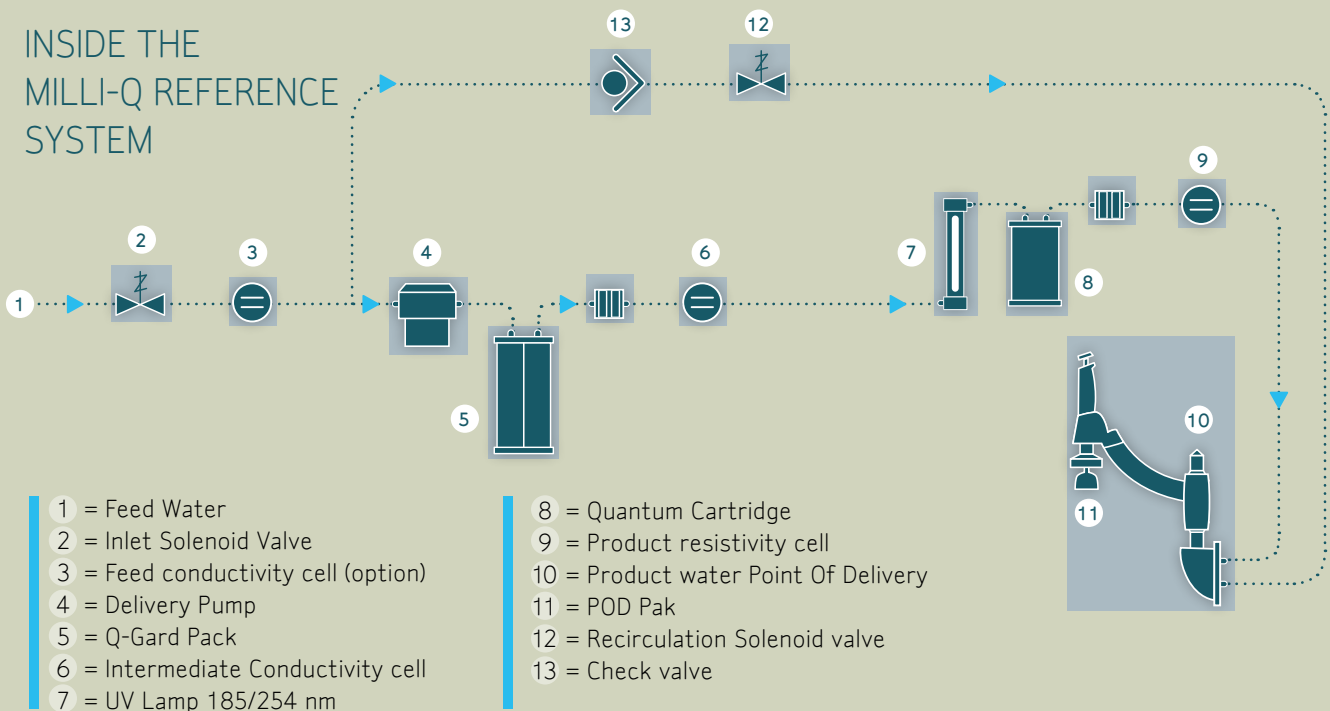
INSIDE THE MILLI-Q REFERENCE SYSTEM

13
12
9
2
3
4
6
7
8
1
5
10
11

1 = Feed Water
2 = Inlet Solenoid Valve
3 = Feed conductivity cell (option)
4 = Delivery Pump
5 = Q-Gard Pack
6 = Intermediate Conductivity cell
7 = UV Lamp 185/254 nm

8 = Quantum Cartridge
9 = Product resistivity cell
10 = Product water Point Of Delivery
11 = POD Pak
12 = Recirculation Solenoid valve
13 = Check valve